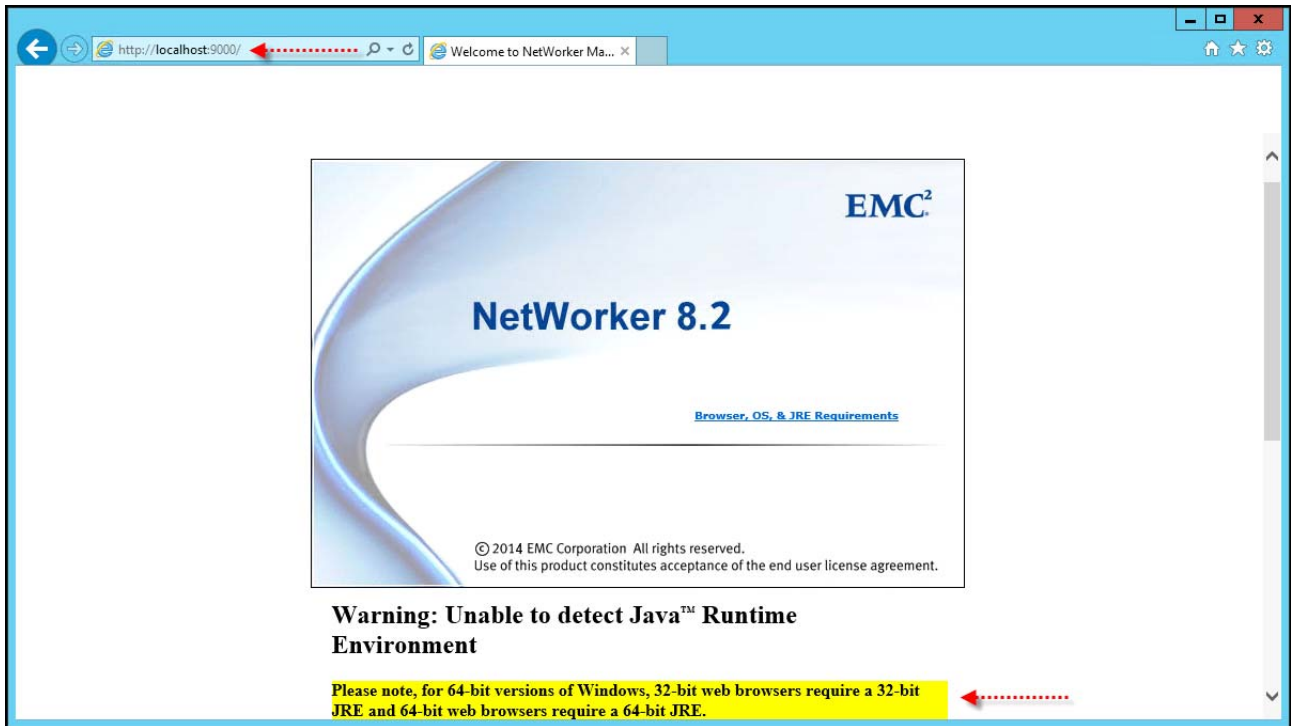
http://localhost:9000/

Welcome to NetWorker Ma... ×

EMC$^2$

NetWorker 8.2

Browser, OS, & JRE Requirements

© 2014 EMC Corporation All rights reserved.
Use of this product constitutes acceptance of the end user license agreement.

Warning: Unable to detect Java™ Runtime Environment

Please note, for 64-bit versions of Windows, 32-bit web browsers require a 32-bit JRE and 64-bit web browsers require a 64-bit JRE.